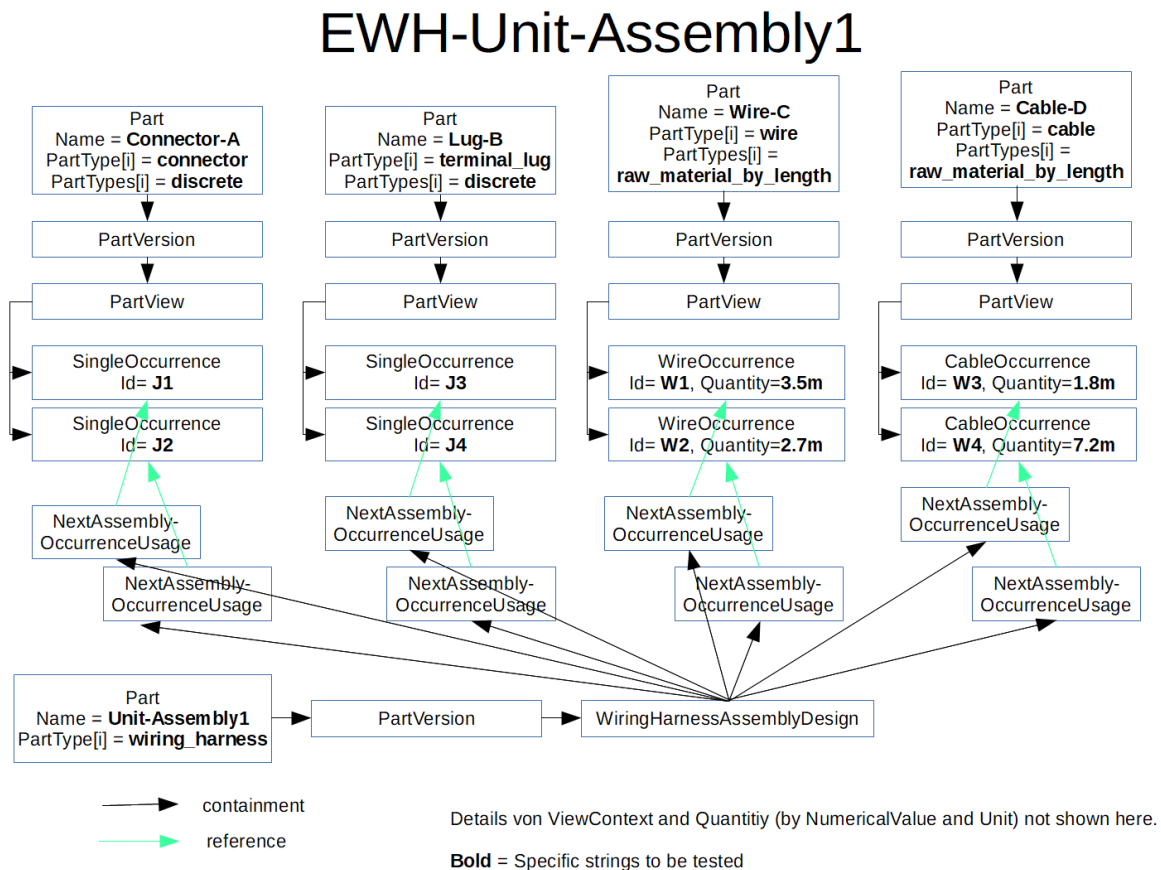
EWH-Unit-Assembly1

Part
Name = **Connector-A**
PartType[i] = **connector**
PartTypes[i] = **discrete**

PartVersion

PartView

SingleOccurrence
Id= **J1**

SingleOccurrence
Id= **J2**

Part
Name = **Lug-B**
PartType[i] = **terminal_lug**
PartTypes[i] = **discrete**

PartVersion

PartView

SingleOccurrence
Id= **J3**

SingleOccurrence
Id= **J4**

Part
Name = **Wire-C**
PartType[i] = **wire**
PartTypes[i] =
**raw_material_by_length**

PartVersion

PartView

WireOccurrence
Id= **W1**, Quantity=**3.5m**

WireOccurrence
Id= **W2**, Quantity=**2.7m**

Part
Name = **Cable-D**
PartType[i] = **cable**
PartTypes[i] =
**raw_material_by_length**

PartVersion

PartView

CableOccurrence
Id= **W3**, Quantity=**1.8m**

CableOccurrence
Id= **W4**, Quantity=**7.2m**

NextAssembly-OccurrenceUsage

NextAssembly-OccurrenceUsage

NextAssembly-OccurrenceUsage

NextAssembly-OccurrenceUsage

NextAssembly-OccurrenceUsage

NextAssembly-OccurrenceUsage

NextAssembly-OccurrenceUsage

NextAssembly-OccurrenceUsage

Part
Name = **Unit-Assembly1**
PartType[i] = **wiring_harness**

PartVersion

WiringHarnessAssemblyDesign

containment

reference

Details von ViewContext and Quantitiy (by NumericalValue and Unit) not shown here.

**Bold** = Specific strings to be tested